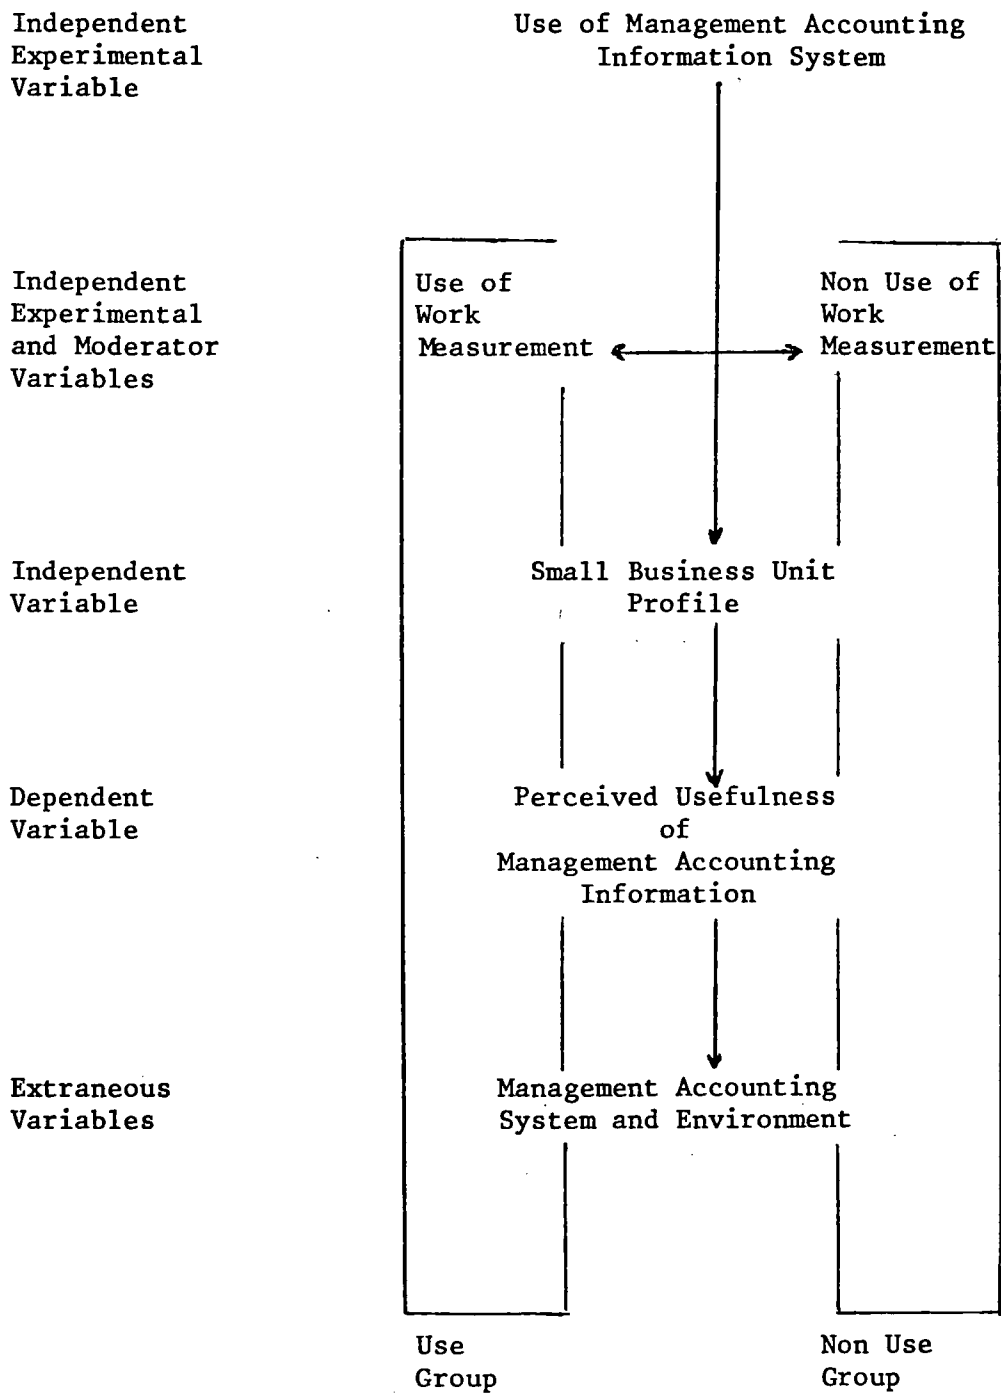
Independent Experimental Variable

Use of Management Accounting Information System

Independent Experimental and Moderator Variables

Use of Work Measurement

Non Use of Work Measurement

Independent Variable

Small Business Unit Profile

Dependent Variable

Perceived Usefulness of Management Accounting Information

Extraneous Variables

Management Accounting System and Environment

Use Group

Non Use Group